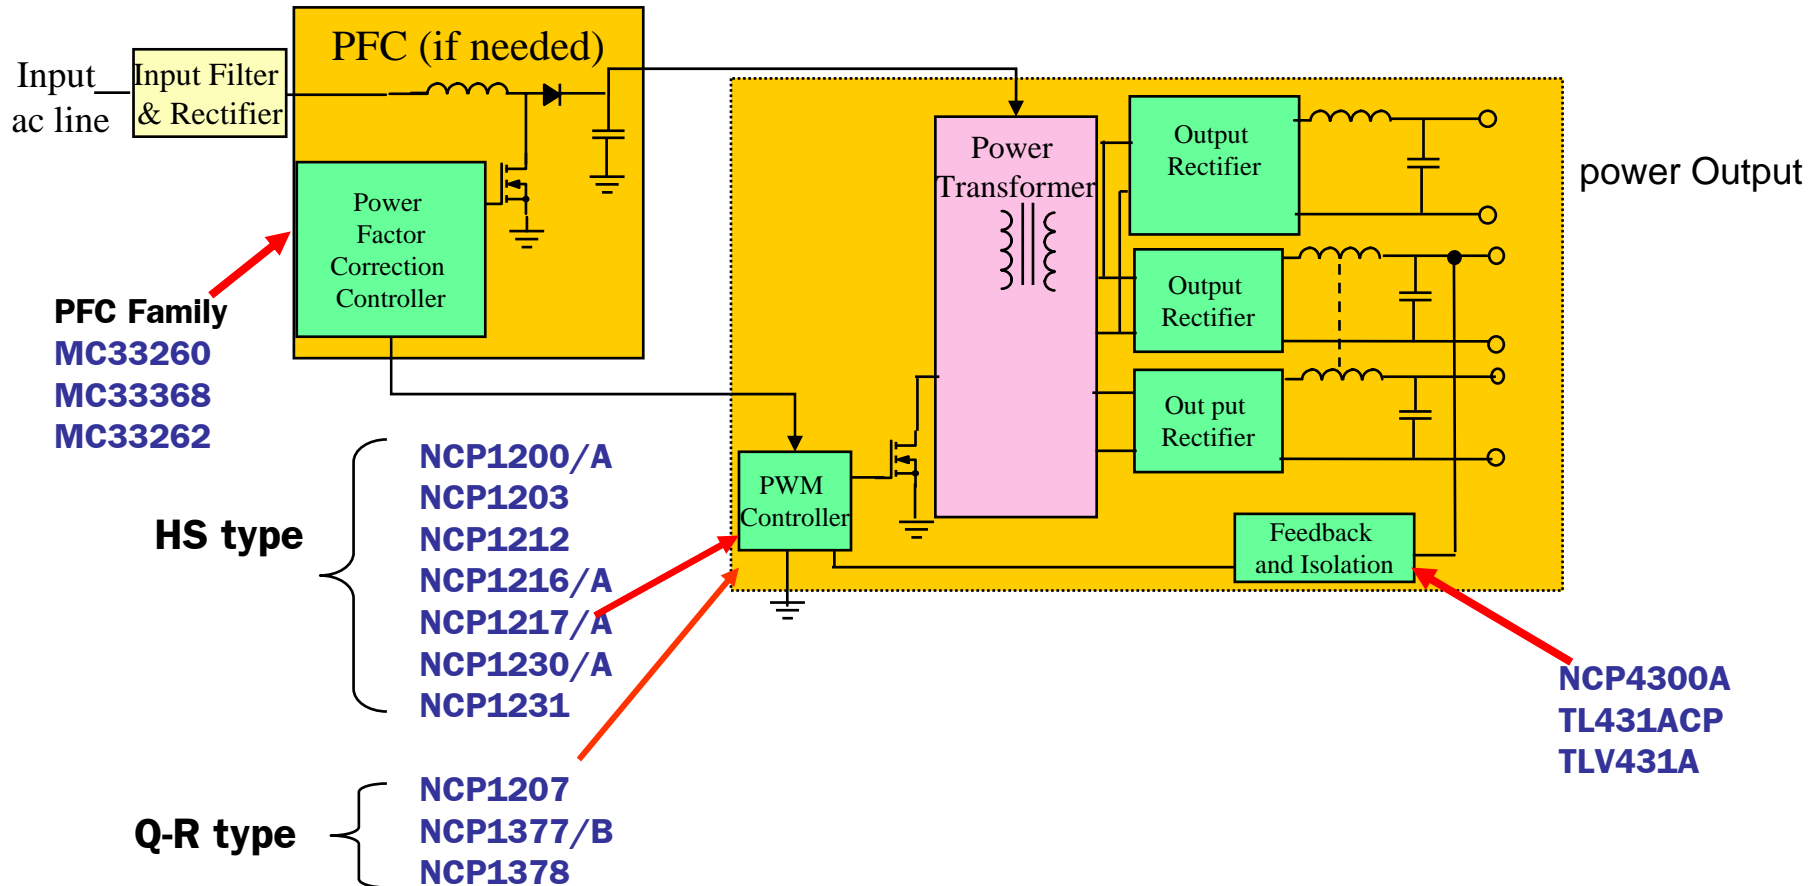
Input ac line

Input Filter & Rectifier

PFC (if needed)

Power Factor Correction Controller

PFC Family
MC33260
MC33368
MC33262

Power Transformer

Output Rectifier

Output Rectifier

Out put Rectifier

power Output

PWM Controller

Feedback and Isolation

HS type
NCP1200/A
NCP1203
NCP1212
NCP1216/A
NCP1217/A
NCP1230/A
NCP1231

Q-R type
NCP1207
NCP1377/B
NCP1378

NCP4300A
TL431ACP
TLV431A